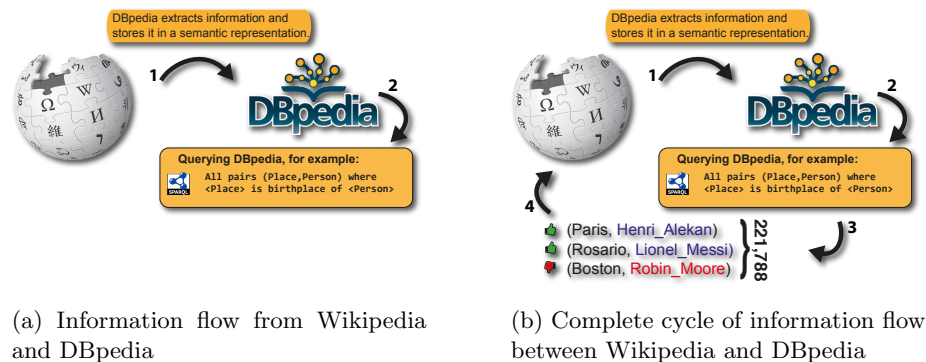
DBpedia extracts information and stores it in a semantic representation.

1

DBpedia

2

Querying DBpedia, for example:

SPARQL

All pairs (Place,Person) where <Place> is birthplace of <Person>

(a) Information flow from Wikipedia and DBpedia

DBpedia extracts information and stores it in a semantic representation.

1

DBpedia

2

Querying DBpedia, for example:

SPARQL

All pairs (Place,Person) where <Place> is birthplace of <Person>

4

(Paris, Henri_Alekan)
(Rosario, Lionel_Messi)
(Boston, Robin_Moore)

221,788

3

(b) Complete cycle of information flow between Wikipedia and DBpedia